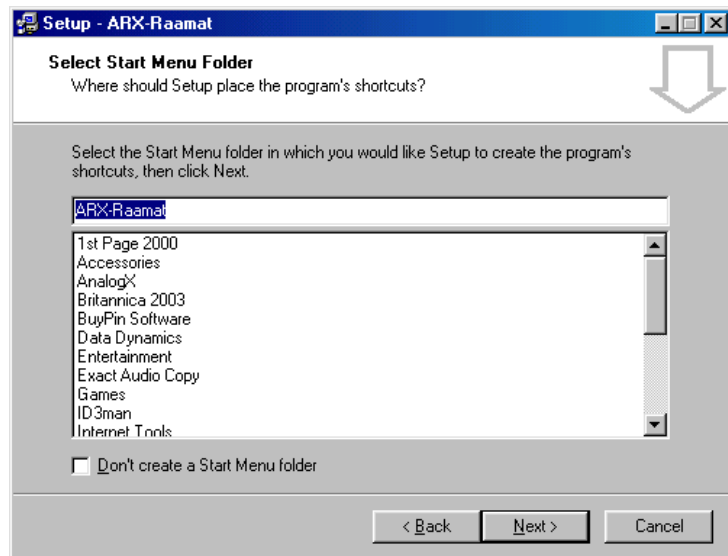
Setup - ARX-Raamat

Select Start Menu Folder
Where should Setup place the program's shortcuts?

Select the Start Menu folder in which you would like Setup to create the program's shortcuts, then click Next.

ARX-Raamat

1st Page 2000
Accessories
AnalogX
Britannica 2003
BuyPin Software
Data Dynamics
Entertainment
Exact Audio Copy
Games
ID3man
Internet Tools

Don't create a Start Menu folder

< Back
Next >
Cancel